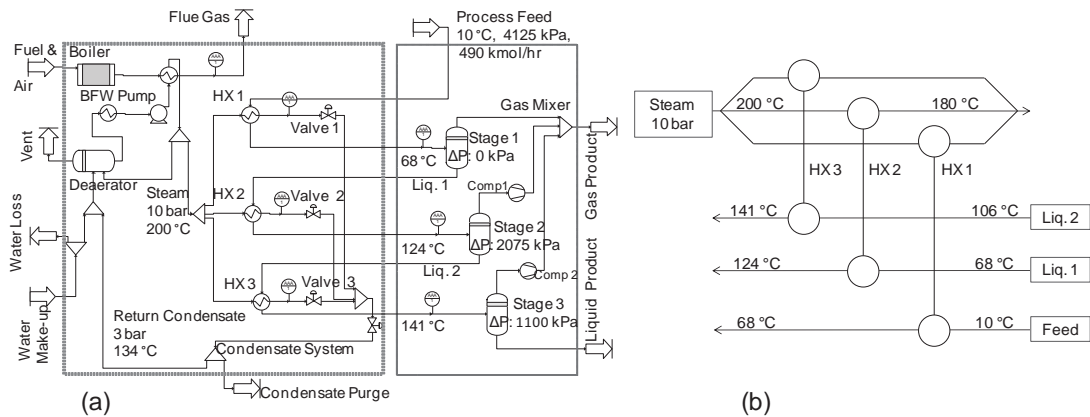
Flue Gas

Process Feed
10 °C, 4125 kPa,
490 kmol/hr

Fuel & Air

Boiler

BFW Pump

HX 1

Valve 1

Gas Mixer

Vent

Stage 1
ΔP: 0 kPa

68 °C

Liq. 1

Deaerator

Steam
10 bar
200 °C

HX 2

Valve 2

Comp1

Gas Product

Water Loss

Stage 2
ΔP: 2075 kPa

124 °C

Liq. 2

Liquid Product

HX 3

Valve 3

Comp 2

Stage 3
ΔP: 1100 kPa

141 °C

Water Make-up

Return Condensate
3 bar
134 °C

Condensate System

Condensate Purge

(a)

Steam
10bar

200 °C

180 °C

HX 3

HX 2

HX 1

141 °C

106 °C

Liq. 2

124 °C

68 °C

Liq. 1

68 °C

10 °C

Feed

(b)